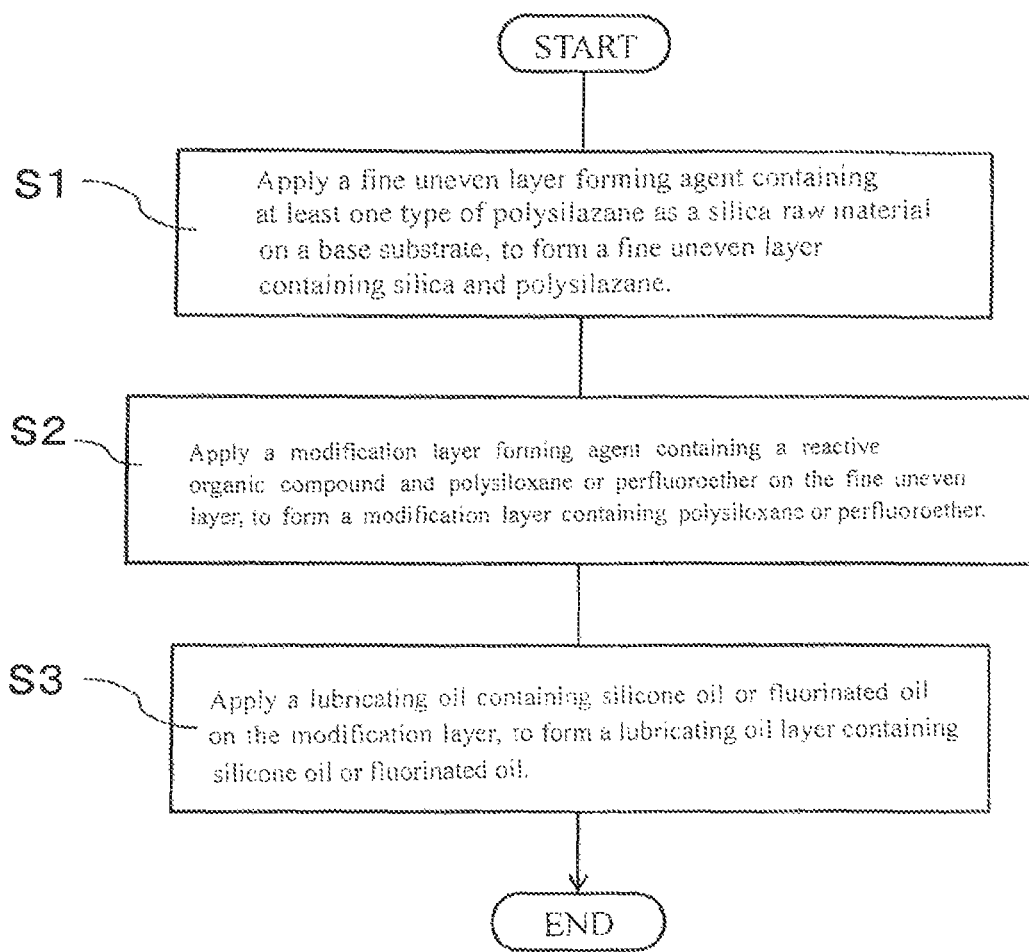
START

S1

Apply a fine uneven layer forming agent containing at least one type of polysilazane as a silica raw material on a base substrate, to form a fine uneven layer containing silica and polysilazane.

S2

Apply a modification layer forming agent containing a reactive organic compound and polysiloxane or perfluoroether on the fine uneven layer, to form a modification layer containing polysiloxane or perfluoroether.

S3

Apply a lubricating oil containing silicone oil or fluorinated oil on the modification layer, to form a lubricating oil layer containing silicone oil or fluorinated oil.

END